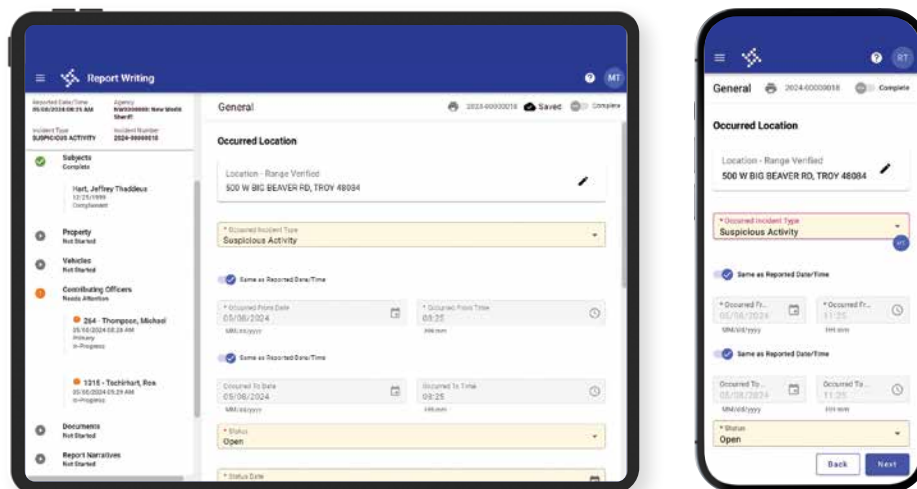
Report Writing

MT

Reported Date/Time
05/06/2024 09:25 AM

Agency
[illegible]: New Mode Sheriff

Incident Type
SUSPICIOUS ACTIVITY

Incident Number
2024-00000018

Subjects
Complete

Hart, Jeffrey Thaddeus
12/25/1999
Complainant

Property
Not Started

Vehicles
Not Started

Contributing Officers
Needs Attention

264 - Thompson, Michael
05/06/2024 09:28 AM
Primary
In-Progress

1315 - Tschirhart, Ron
05/06/2024 09:29 AM
In-Progress

Documents
Not Started

Report Narratives
Not Started

General

2024-00000018

Saved

Complete

Occurred Location

Location - Range Verified
500 W BIG BEAVER RD, TROY 48084

* Occurred Incident Type
Suspicious Activity

Same as Reported Date/Time

* Occurred From Date
05/06/2024
MM/dd/yyyy

* Occurred From Time
09:25
HH:mm

Same as Reported Date/Time

Occurred To Date
05/06/2024
MM/dd/yyyy

Occurred To Time
09:25
HH:mm

* Status
Open

* Status Date

RT

General

2024-00000018

Complete

Occurred Location

Location - Range Verified
500 W BIG BEAVER RD, TROY 48084

* Occurred Incident Type
Suspicious Activity

MT

Same as Reported Date/Time

* Occurred Fr...
05/06/2024
MM/dd/yyyy

* Occurred Fr...
11:25
HH:mm

Same as Reported Date/Time

Occurred To...
05/06/2024
MM/dd/yyyy

Occurred To...
11:25
HH:mm

* Status
Open

Back

Next